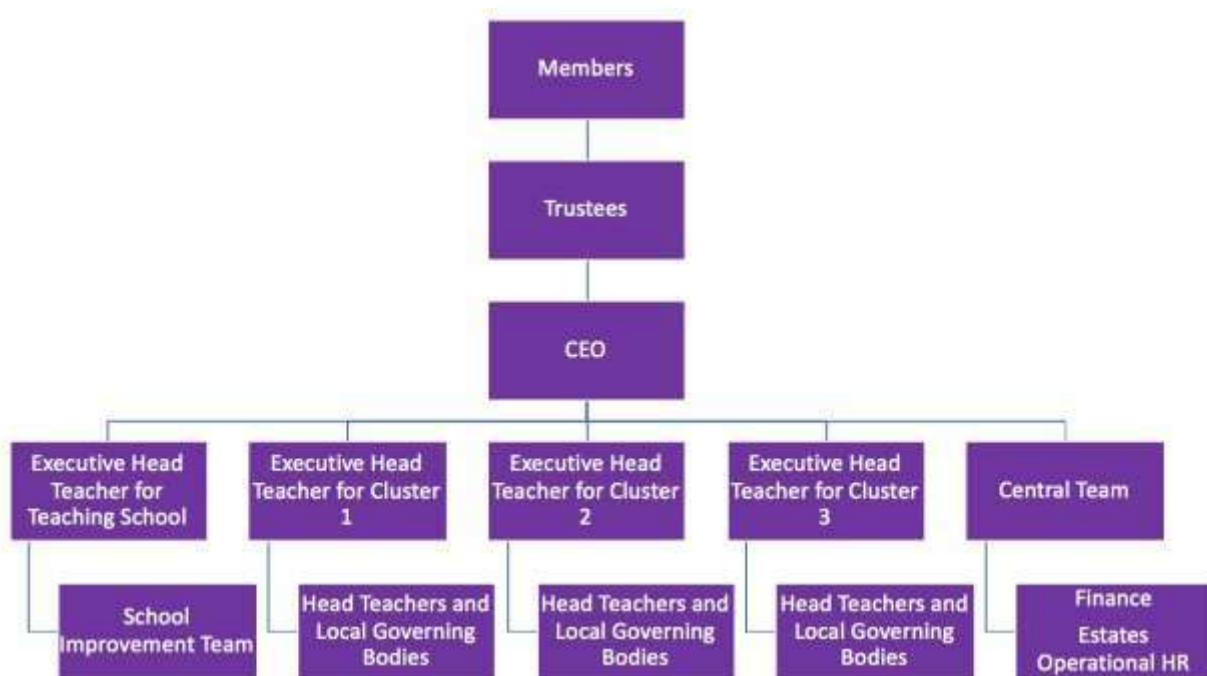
Members

Trustees

CEO

Executive Head Teacher for Teaching School

Executive Head Teacher for Cluster 1

Executive Head Teacher for Cluster 2

Executive Head Teacher for Cluster 3

Central Team

School Improvement Team

Head Teachers and Local Governing Bodies

Head Teachers and Local Governing Bodies

Head Teachers and Local Governing Bodies

Finance
Estates
Operational HR